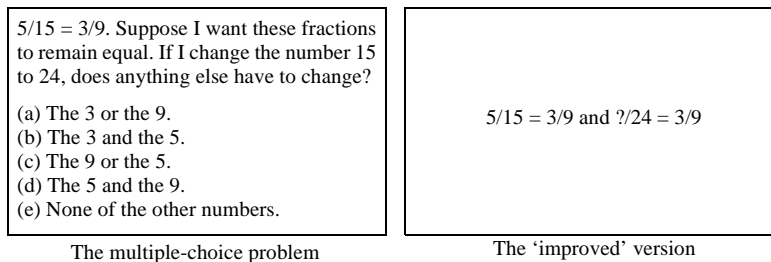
5/15 = 3/9. Suppose I want these fractions to remain equal. If I change the number 15 to 24, does anything else have to change?

(a) The 3 or the 9.
(b) The 3 and the 5.
(c) The 9 or the 5.
(d) The 5 and the 9.
(e) None of the other numbers.

The multiple-choice problem

5/15 = 3/9 and ?/24 = 3/9

The 'improved' version